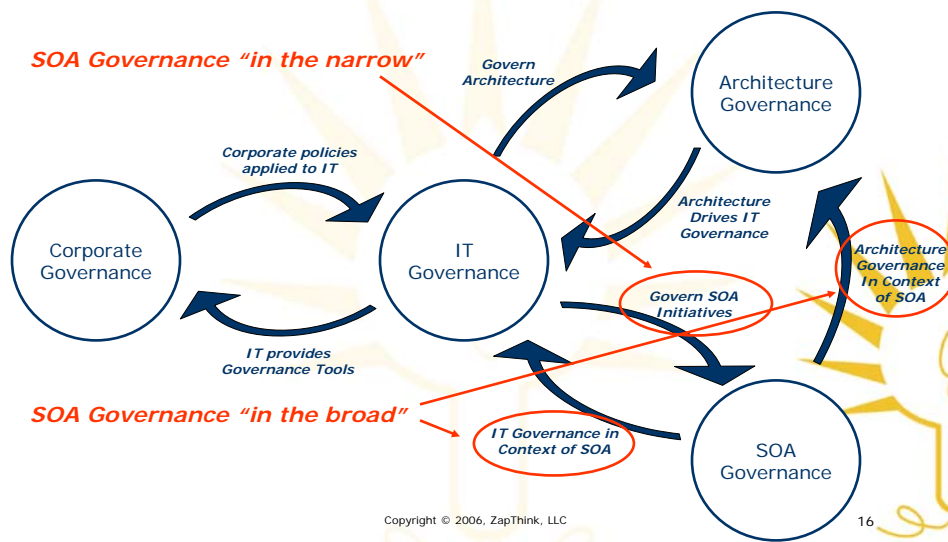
SOA Governance “in the narrow”

Govern Architecture

Architecture Governance

Corporate policies applied to IT

Corporate Governance

IT Governance

Architecture Drives IT Governance

Architecture Governance In Context of SOA

Govern SOA Initiatives

IT provides Governance Tools

SOA Governance “in the broad”

IT Governance in Context of SOA

SOA Governance

Copyright © 2006, ZapThink, LLC

16